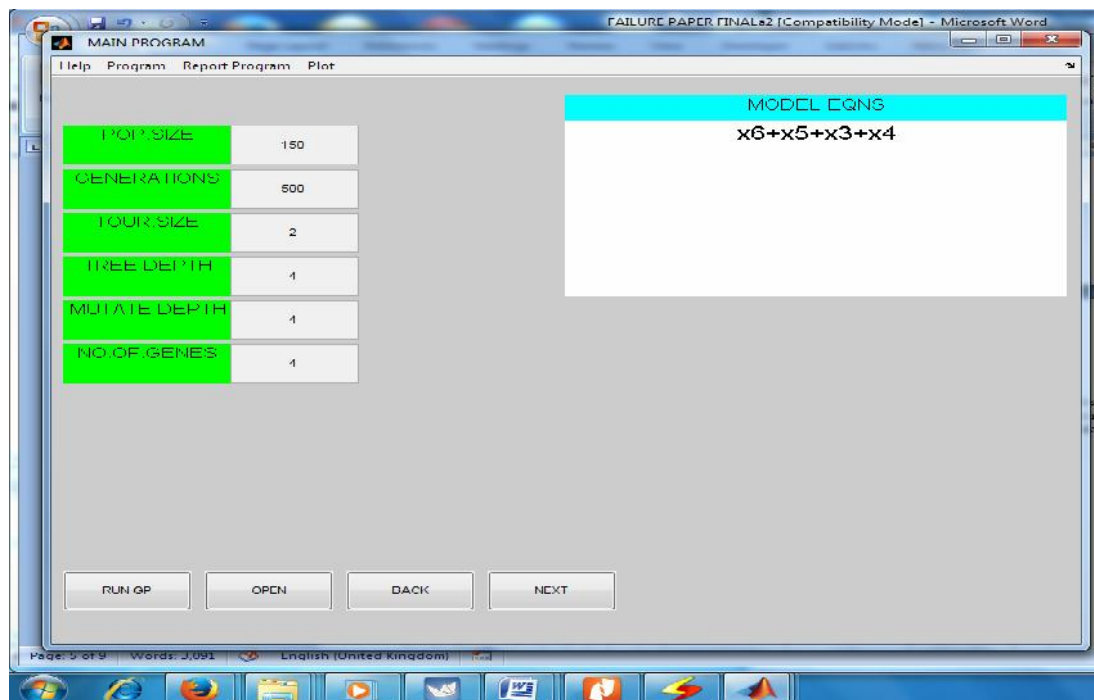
FAILURE PAPER FINALs2 [Compatibility Mode] - Microsoft Word

MAIN PROGRAM

Help Program Report Program Plot

| POP.SIZE | 150 |
|---|---|
| GENERATIONS | 500 |
| TOUR.SIZE | 2 |
| TREE DEPTH | 4 |
| MUTATE DEPTH | 4 |
| NO.OF.GENES | 4 |

MODEL EQNS

x6+x5+x3+x4

RUN GP OPEN BACK NEXT

Page: 5 of 9 Words: 3,091 English (United Kingdom)